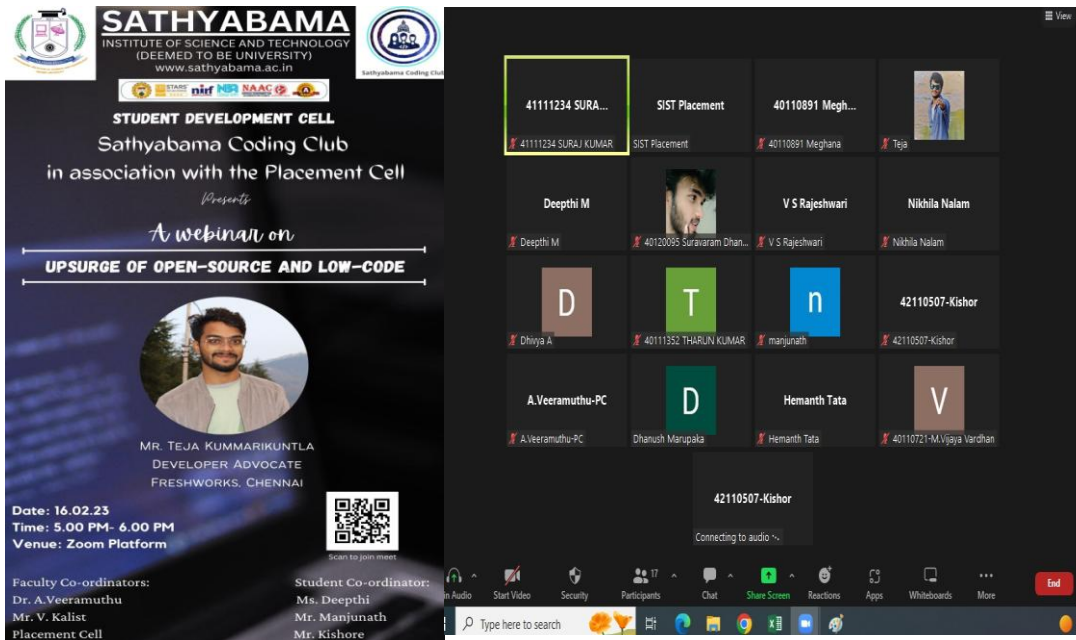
SATHYABAMA
INSTITUTE OF SCIENCE AND TECHNOLOGY
(DEEMED TO BE UNIVERSITY)
www.sathyabama.ac.in

Sathyabama Coding Club

STARS nirf NBA NAAC

STUDENT DEVELOPMENT CELL
Sathyabama Coding Club
in association with the Placement Cell
Presents

A webinar on
UPSURGE OF OPEN-SOURCE AND LOW-CODE

MR. TEJA KUMMARIKUNTLA
DEVELOPER ADVOCATE
FRESHWORKS, CHENNAI

Date: 16.02.23
Time: 5.00 PM- 6.00 PM
Venue: Zoom Platform

Scan to join meet

Faculty Co-ordinators:
Dr. A.Veeramuthu
Mr. V. Kalist
Placement Cell

Student Co-ordinator:
Ms. Deepthi
Mr. Manjunath
Mr. Kishore

View

41111234 SURA...
41111234 SURAJ KUMAR
SIST Placement
SIST Placement
40110891 Megh...
40110891 Meghana
Teja
Deepthi M
Deepthi M
40120095 Suravaram Dhan...
V S Rajeshwari
V S Rajeshwari
Nikhila Nalam
Nikhila Nalam
D
Dhivya A
T
40111352 THARUN KUMAR
n
manjunath
42110507-Kishor
42110507-Kishor
A.Veeramuthu-PC
A.Veeramuthu-PC
D
Dhanush Marupaka
Hemanth Tata
Hemanth Tata
V
40110721-M.Vijaya Vardhan
42110507-Kishor
Connecting to audio ...

Join Audio
Start Video
Security
17
Participants
Chat
Share Screen
Reactions
Apps
Whiteboards
More
End

Type here to search